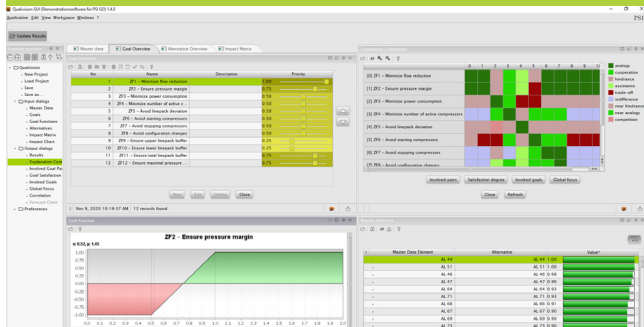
Qualicision GUI (Demonstrationssoftware für PSI GD) 1.4.0

Application Edit View Workspace Windows ?

PSI

Update Results

Qualicision
New Project
Load Project
Save
Save as...
Input dialogs
Master Data
Goals
Goal Functions
Alternatives
Impact Matrix
Impact Chart
Output dialogs
Results
Explanation Com
Involved Goal Pa
Goal Satisfaction
Involved Goals
Global Focus
Correlation
Impact Matrix
Preferences

Master data | Goal Overview | Alternative Overview | Impact Matrix

| No | Name | Description | Priority |
|---|---|---|---|
| 1 | ZF1 – Minimize flow reduction | | 1.00 |
| 2 | ZF2 – Ensure pressure margin | | 0.75 |
| 3 | ZF3 – Minimize power consumption | | 0.50 |
| 4 | ZF4 – Minimize number of active c... | | 0.50 |
| 5 | ZF5 – Avoid linepack deviation | | 0.50 |
| 6 | ZF6 – Avoid warning compressors | | 0.50 |
| 7 | ZF7 – Avoid stopping compressors | | 0.50 |
| 8 | ZF8 – Avoid configuration changes | | 0.50 |
| 9 | ZF9 – Ensure upper linepack buffer | | 0.25 |
| 10 | ZF10 – Ensure lower linepack buffer | | 0.25 |
| 11 | ZF11 – Ensure total linepack buffer | | 0.75 |
| 12 | ZF12 – Ensure maximal pressure ... | | 0.25 |

Close

Nov 9, 2020 10:19:57 AM : 12 records found.

Goal Function

ZF2 – Ensure pressure margin

x: 0.52, y: 1.00

1.00
0.75
0.50
0.25
0.00
-0.25
-0.50
-0.75
-1.00

0.0 0.1 0.2 0.3 0.4 0.5 0.6 0.7 0.8 0.9 1.0

Explanation Component

0 1 2 3 4 5 6 7 8 9 10 11

[0] ZF1 – Minimize flow reduction
[1] ZF2 – Ensure pressure margin
[2] ZF3 – Minimize power consumption
[3] ZF4 – Minimize number of active compressors
[4] ZF5 – Avoid linepack deviation
[5] ZF6 – Avoid warning compressors
[6] ZF7 – Avoid stopping compressors
[7] ZF8 – Avoid configuration changes

analogy
cooperation
hindrance
assistance
trade-off
indifference
near hindrance
near analogy
competition

Involved pairs | Satisfaction degree | Involved goals | Global focus

Close | Refresh

Results Overview

| Master Data Element | Alternative | Value |
|---|---|---|
| AL 44 | AL 44 1.00 | |
| AL 51 | AL 51 1.00 | |
| AL 46 | AL 46 0.98 | |
| AL 47 | AL 47 0.96 | |
| AL 45 | AL 45 0.95 | |
| AL 71 | AL 71 0.93 | |
| AL 66 | AL 66 0.91 | |
| AL 67 | AL 67 0.90 | |
| AL 69 | AL 69 0.90 | |